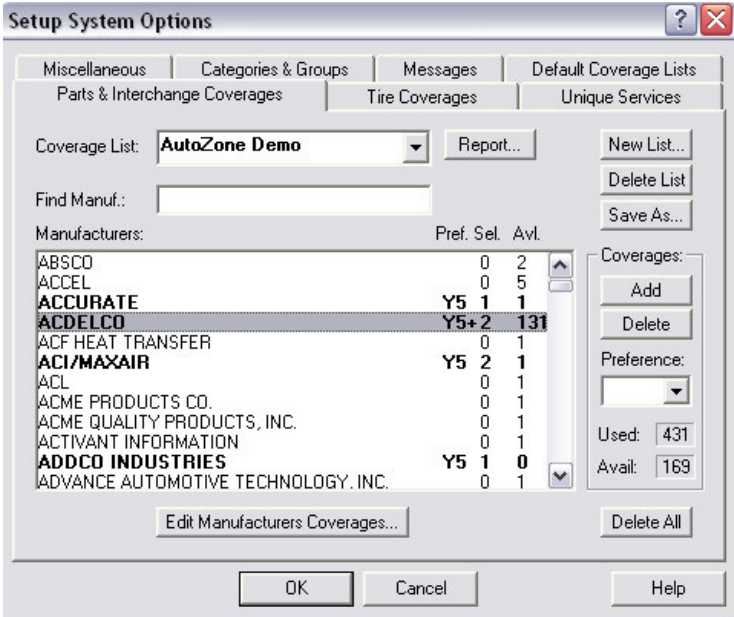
Setup System Options

Miscellaneous | Categories & Groups | Messages | Default Coverage Lists
Parts & Interchange Coverages | Tire Coverages | Unique Services

Coverage List: AutoZone Demo
Report...
New List...
Delete List
Save As...

Find Manuf.:

Manufacturers: Pref. Sel. Avl.

| Manufacturers | Pref. | Sel. | Avl. |
|---|---|---|---|
| ABSCO | | 0 | 2 |
| ACCEL | | 0 | 5 |
| ACCURATE | Y5 | 1 | 1 |
| ACDELCO | Y5+ | 2 | 131 |
| ACF HEAT TRANSFER | | 0 | 1 |
| ACI/MAXAIR | Y5 | 2 | 1 |
| ACL | | 0 | 1 |
| ACME PRODUCTS CO. | | 0 | 1 |
| ACME QUALITY PRODUCTS, INC. | | 0 | 1 |
| ACTIVANT INFORMATION | | 0 | 1 |
| ADDCO INDUSTRIES | Y5 | 1 | 0 |
| ADVANCE AUTOMOTIVE TECHNOLOGY, INC. | | 0 | 1 |

Coverages:
Add
Delete
Preference:
Used: 431
Avail: 169

Edit Manufacturers Coverages...
Delete All

OK
Cancel
Help